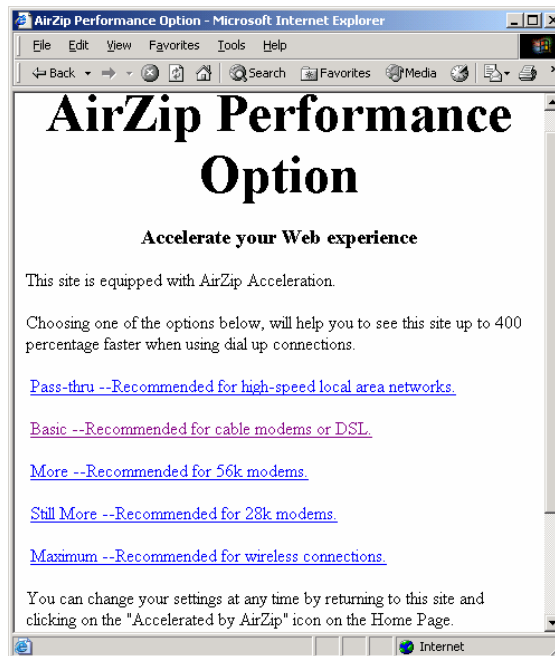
AirZip Performance Option - Microsoft Internet Explorer

File Edit View Favorites Tools Help

Back Search Favorites Media

AirZip Performance Option

Accelerate your Web experience

This site is equipped with AirZip Acceleration.

Choosing one of the options below, will help you to see this site up to 400 percentage faster when using dial up connections.

Pass-thru --Recommended for high-speed local area networks.

Basic --Recommended for cable modems or DSL.

More --Recommended for 56k modems.

Still More --Recommended for 28k modems.

Maximum --Recommended for wireless connections.

You can change your settings at any time by returning to this site and clicking on the "Accelerated by AirZip" icon on the Home Page.

Internet